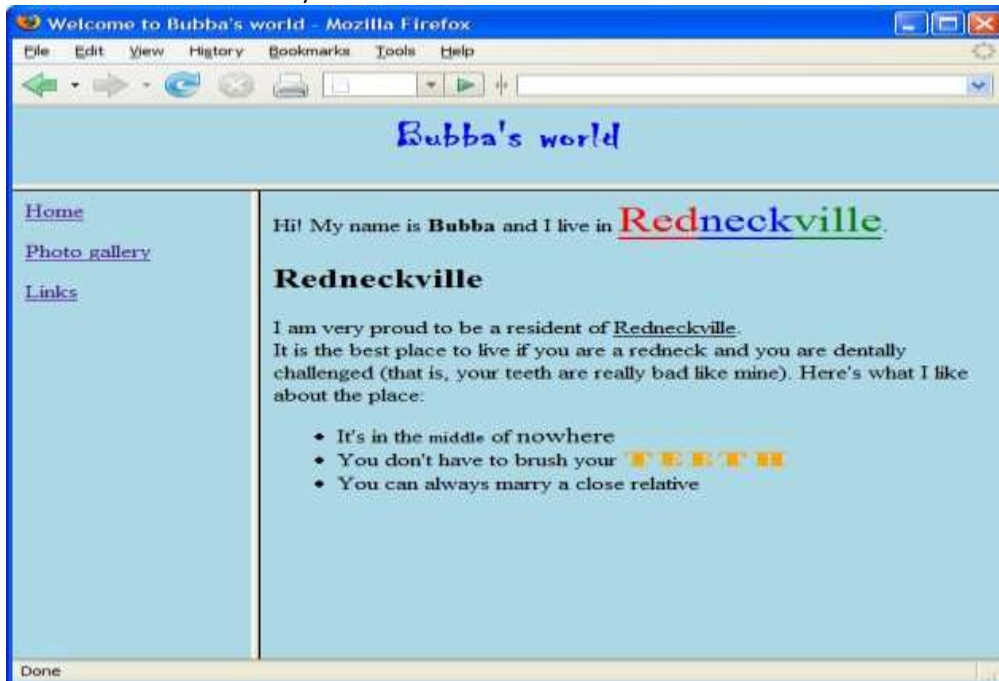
Welcome to Bubba's world - Mozilla Firefox

File Edit View History Bookmarks Tools Help

Bubba's world

Home

Photo gallery

Links

Hi! My name is **Bubba** and I live in Redneckville.

## Redneckville

I am very proud to be a resident of Redneckville.
It is the best place to live if you are a redneck and you are dentally challenged (that is, your teeth are really bad like mine). Here's what I like about the place:

- It's in the middle of nowhere
- You don't have to brush your TEETH
- You can always marry a close relative

Done